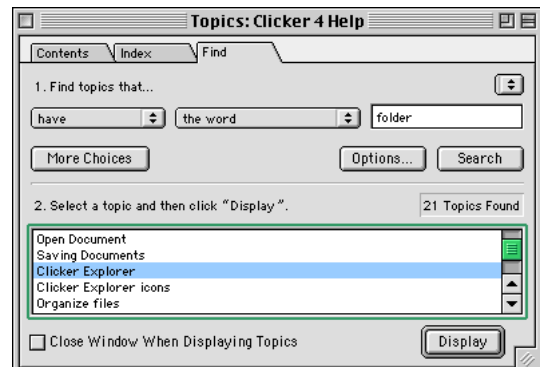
Topics: Clicker 4 Help

Contents
Index
Find

1. Find topics that...

have
the word
folder

More Choices
Options...
Search

2. Select a topic and then click "Display".
21 Topics Found

Open Document
Saving Documents
Clicker Explorer
Clicker Explorer icons
Organize files

Close Window When Displaying Topics
Display